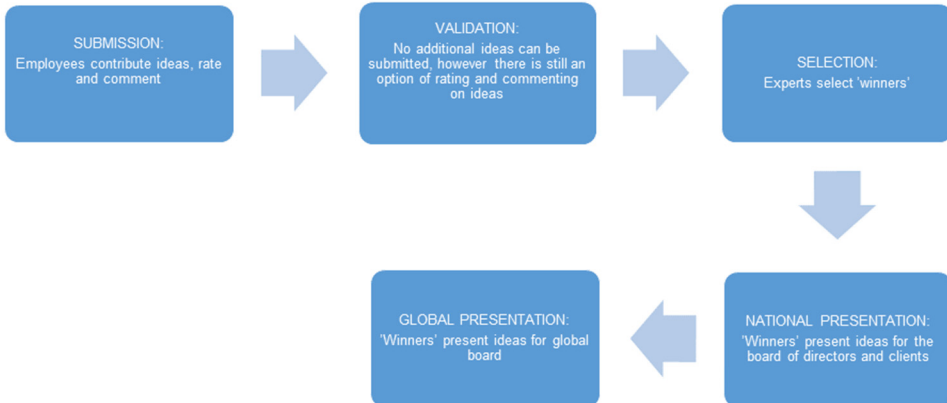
SUBMISSION:
Employees contribute ideas, rate and comment

VALIDATION:
No additional ideas can be submitted, however there is still an option of rating and commenting on ideas

SELECTION:
Experts select 'winners'

NATIONAL PRESENTATION:
'Winners' present ideas for the board of directors and clients

GLOBAL PRESENTATION:
'Winners' present ideas for global board